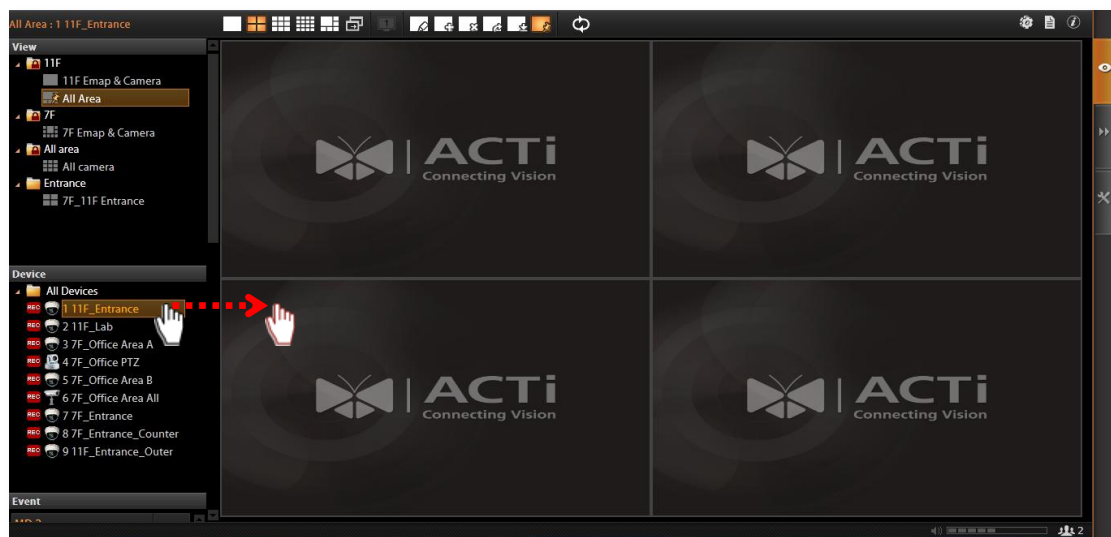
All Area : 1 11F_Entrance

View
11F
11F Emap & Camera
All Area
7F
7F Emap & Camera
All area
All camera
Entrance
7F_11F Entrance

Device
All Devices
REC 1 11F_Entrance
REC 2 11F_Lab
REC 3 7F_Office Area A
REC 4 7F_Office PTZ
REC 5 7F_Office Area B
REC 6 7F_Office Area All
REC 7 7F_Entrance
REC 8 7F_Entrance_Counter
REC 9 11F_Entrance_Outer

Event

ACTi Connecting Vision

ACTi Connecting Vision

ACTi Connecting Vision

ACTi Connecting Vision

2